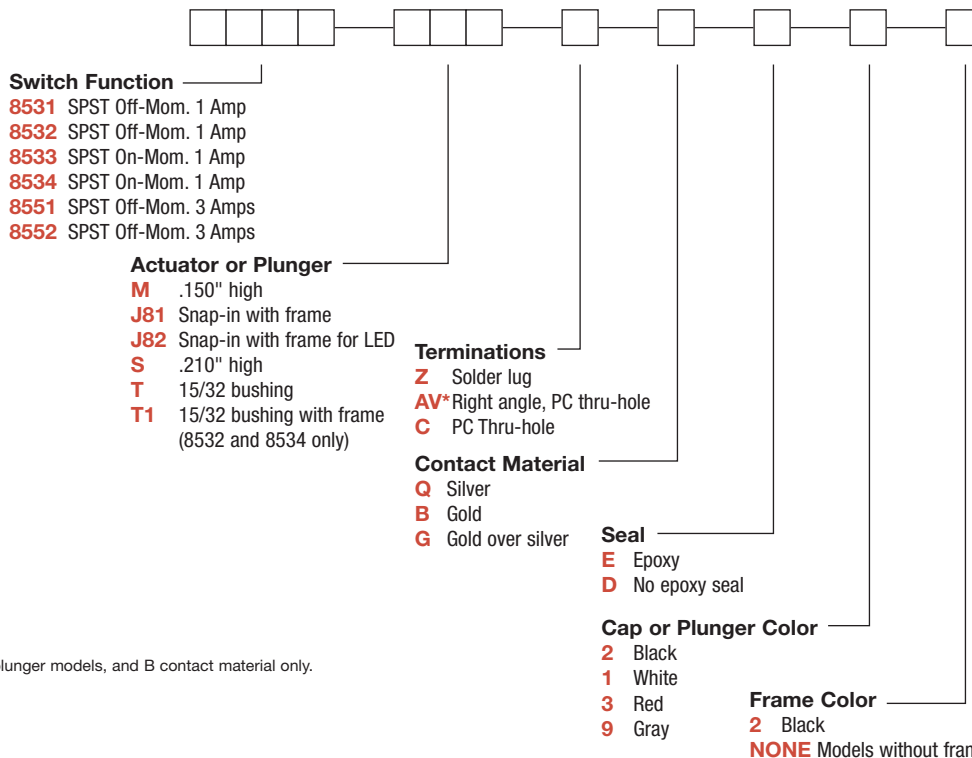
Switch Function
8531 SPST Off-Mom. 1 Amp
8532 SPST Off-Mom. 1 Amp
8533 SPST On-Mom. 1 Amp
8534 SPST On-Mom. 1 Amp
8551 SPST Off-Mom. 3 Amps
8552 SPST Off-Mom. 3 Amps

Actuator or Plunger
M .150" high
J81 Snap-in with frame
J82 Snap-in with frame for LED
S .210" high
T 15/32 bushing
T1 15/32 bushing with frame (8532 and 8534 only)

Terminations
Z Solder lug
AV* Right angle, PC thru-hole
C PC Thru-hole

Contact Material
Q Silver
B Gold
G Gold over silver

Seal
E Epoxy
D No epoxy seal

Cap or Plunger Color
2 Black
1 White
3 Red
9 Gray

Frame Color
2 Black
NONE Models without fran

lunger models, and B contact material only.